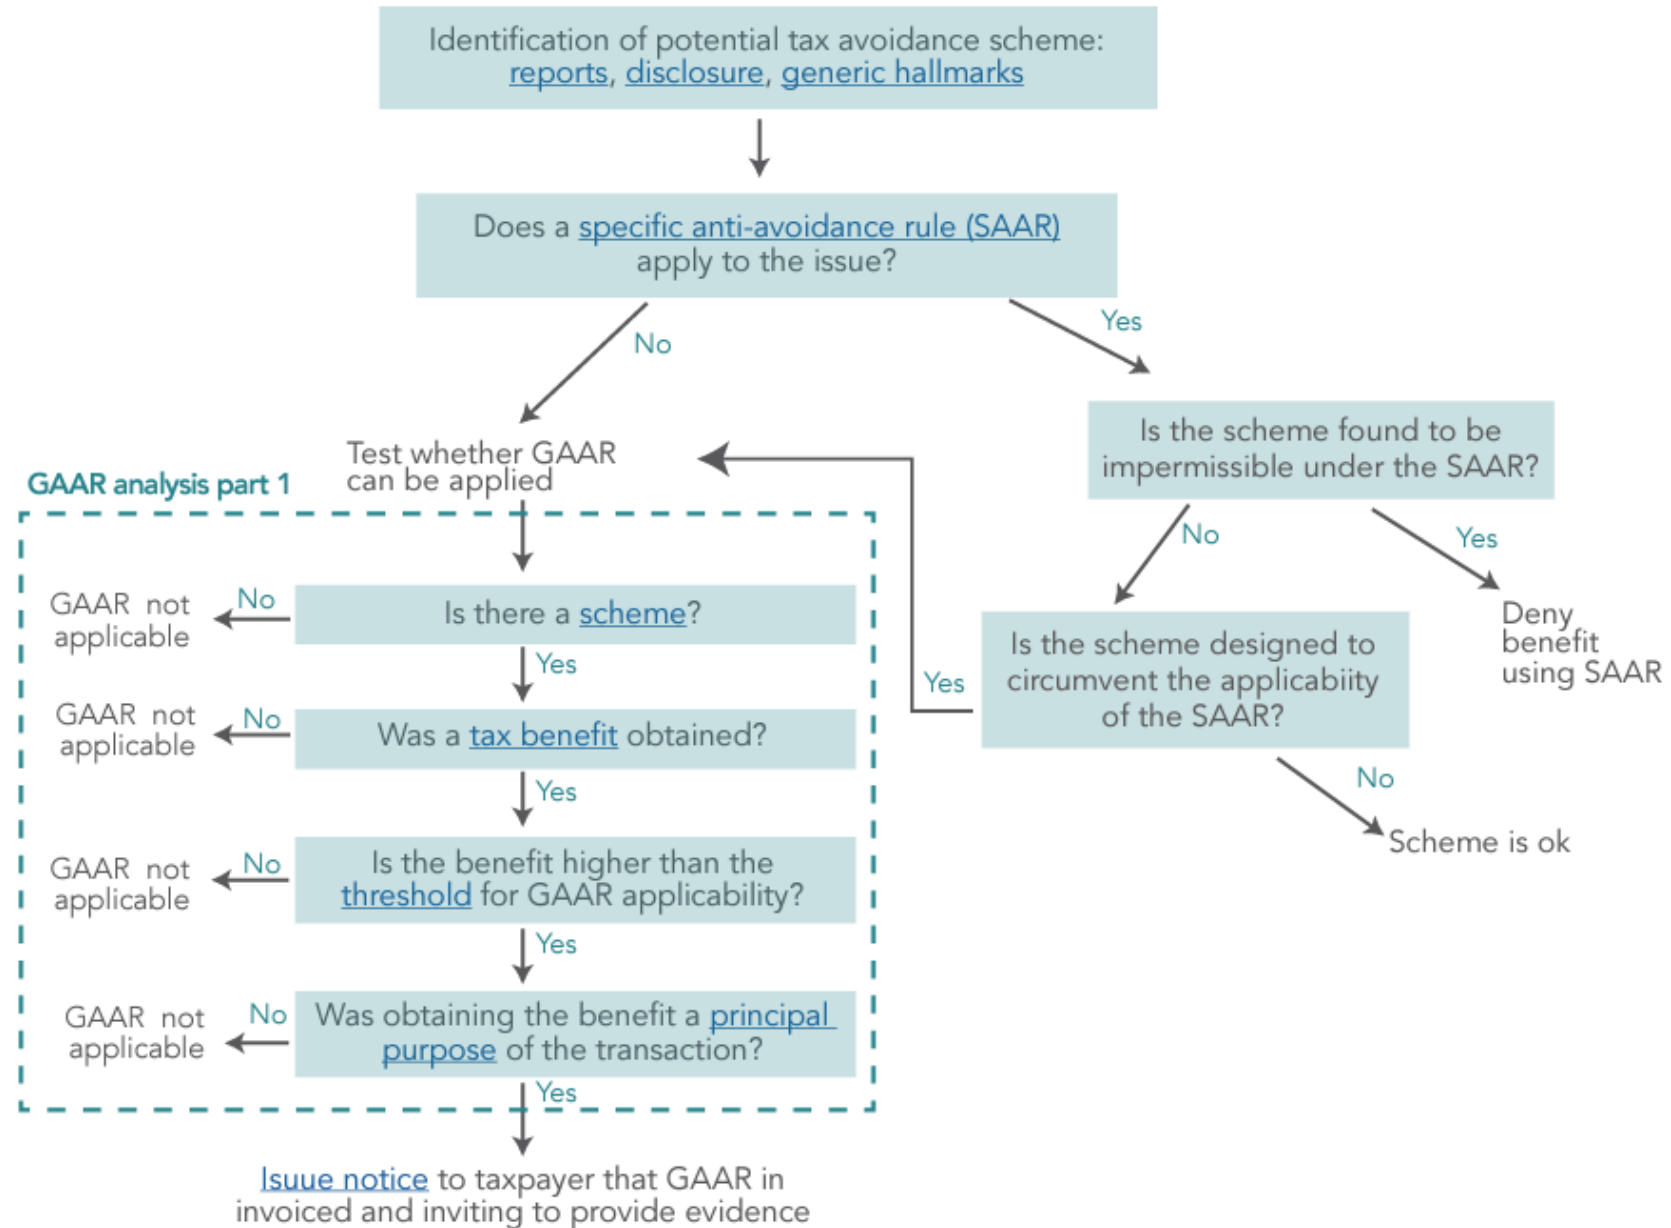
Identification of potential tax avoidance scheme: reports, disclosure, generic hallmarks

Does a specific anti-avoidance rule (SAAR) apply to the issue?

No

Yes

Test whether GAAR can be applied

Is the scheme found to be impermissible under the SAAR?

GAAR analysis part 1

No

Yes

GAAR not applicable

No

Is there a scheme?

Deny benefit using SAAR

Yes

Is the scheme designed to circumvent the applicabiity of the SAAR?

Yes

GAAR not applicable

No

Was a tax benefit obtained?

Yes

No

Scheme is ok

GAAR not applicable

No

Is the benefit higher than the threshold for GAAR applicability?

Yes

GAAR not applicable

No

Was obtaining the benefit a principal purpose of the transaction?

Yes

Isuue notice to taxpayer that GAAR in invoiced and inviting to provide evidence